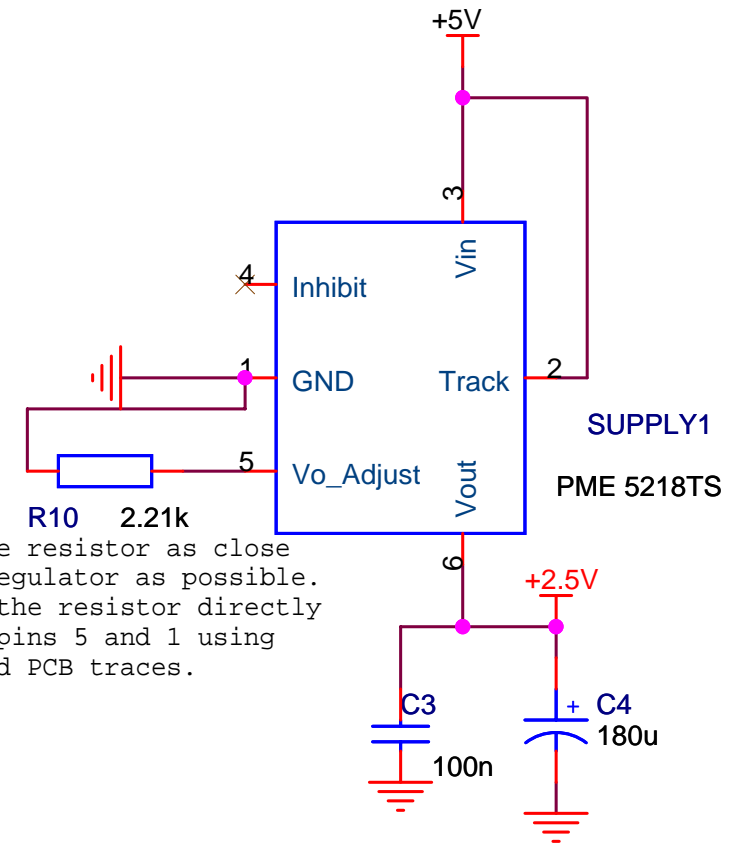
+5V

3

Vin

4

Inhibit

1

GND

Track

2

SUPPLY1

5

Vo_Adjust

Vout

PME 5218TS

R10 2.21k

e resistor as close egulator as possible. the resistor directly pins 5 and 1 using d PCB traces.

6

+2.5V

C3

100n

+ C4

180u